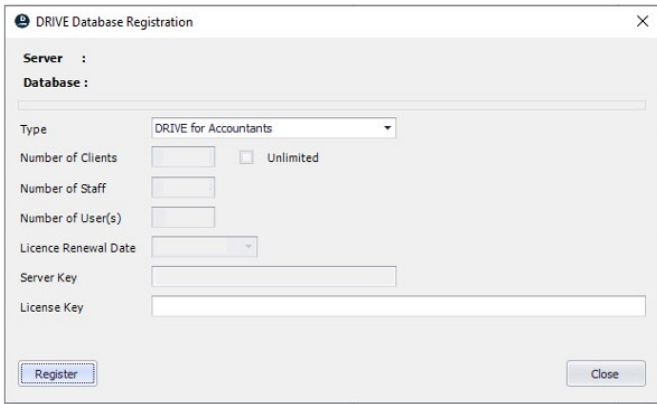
DRIVE Database Registration

×

Server :

Database :

Type DRIVE for Accountants

Number of Clients Unlimited

Number of Staff

Number of User(s)

Licence Renewal Date

Server Key

License Key

Register

Close